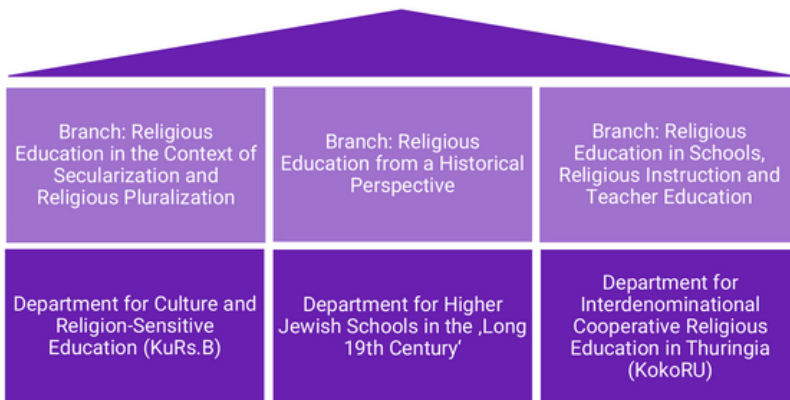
Branch: Religious Education in the Context of Secularization and Religious Pluralization

Branch: Religious Education from a Historical Perspective

Branch: Religious Education in Schools, Religious Instruction and Teacher Education

Department for Culture and Religion-Sensitive Education (KuRs.B)

Department for Higher Jewish Schools in the ‚Long 19th Century’

Department for Interdenominational Cooperative Religious Education in Thuringia (KokoRU)